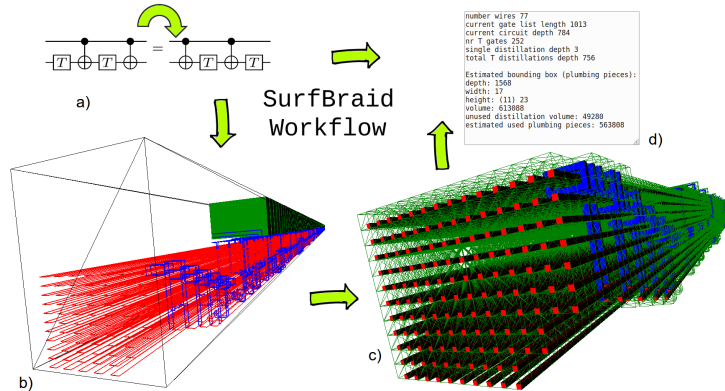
$T$ $T$ = $T$ $T$

a)

SurfBraid Workflow

number wires 77
current gate list length 1013
current circuit depth 784
nr T gates 252
single distillation depth 3
total T distillations depth 756

Estimated bounding box (plumbing pieces):
depth: 1568
width: 17
height: (11) 23
volume: 613088
unused distillation volume: 49280
estimated used plumbing pieces: 563808

d)

b)

c)